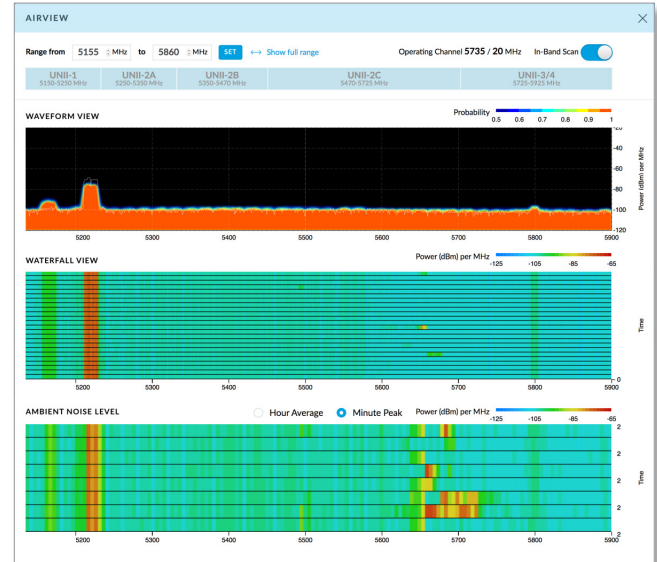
AIRVIEW

Range from 5155 MHz to 5860 MHz SET ⟷ Show full range

Operating Channel 5735 / 20 MHz In-Band Scan

| UNII-1 5150-5250 MHz | UNII-2A 5250-5350 MHz | UNII-2B 5350-5470 MHz | UNII-2C 5470-5725 MHz | UNII-3/4 5725-5925 MHz |
|---|---|---|---|---|

WAVEFORM VIEW

Probability 0.5 0.6 0.7 0.8 0.9 1

-20 -40 -60 -80 -100 -120

Power (dBm) per MHz

5200 5300 5400 5500 5600 5700 5800 5900

WATERFALL VIEW

Power (dBm) per MHz -125 -105 -85 -65

Time

0

5200 5300 5400 5500 5600 5700 5800 5900

AMBIENT NOISE LEVEL

Hour Average Minute Peak

Power (dBm) per MHz -125 -105 -85 -65

2 2 2 2 2

Time

5200 5300 5400 5500 5600 5700 5800 5900